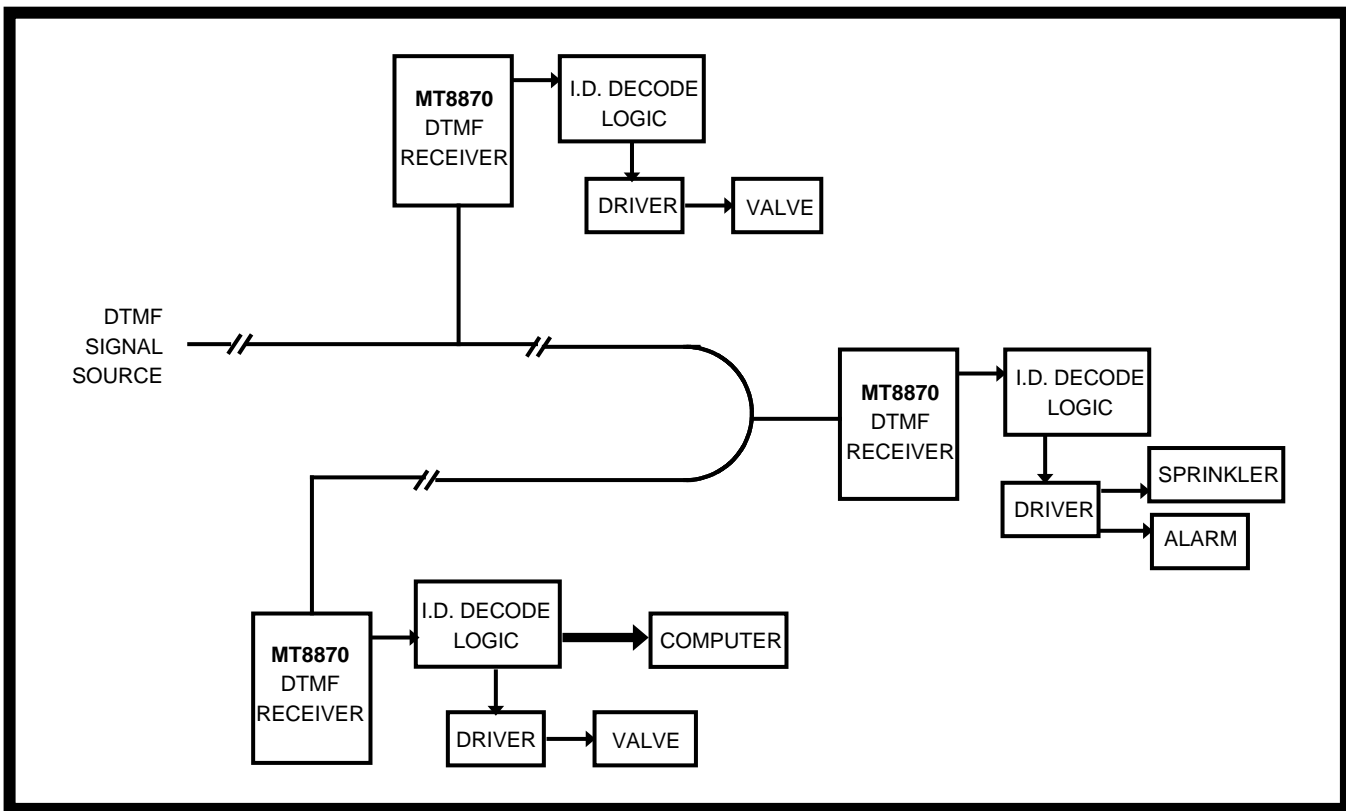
MT8870
DTMF
RECEIVER

I.D. DECODE
LOGIC

DRIVER

VALVE

DTMF
SIGNAL
SOURCE

MT8870
DTMF
RECEIVER

I.D. DECODE
LOGIC

DRIVER

SPRINKLER

ALARM

MT8870
DTMF
RECEIVER

I.D. DECODE
LOGIC

COMPUTER

DRIVER

VALVE